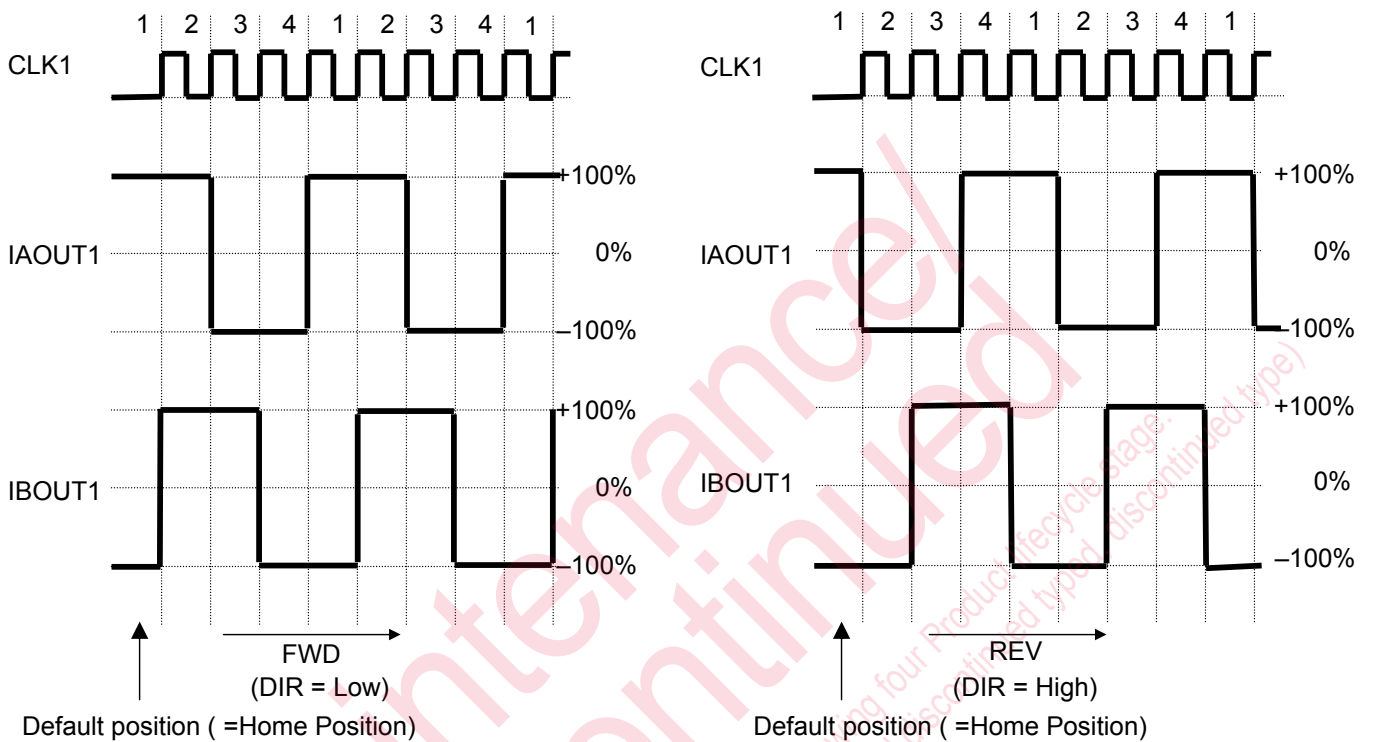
1 2 3 4 1 2 3 4 1

CLK1

IAOUT1

+100%

0%

–100%

IBOUT1

+100%

0%

–100%

FWD
(DIR = Low)

Default position ( =Home Position)

1 2 3 4 1 2 3 4 1

CLK1

IAOUT1

+100%

0%

–100%

IBOUT1

+100%

0%

–100%

REV
(DIR = High)

Default position ( =Home Position)

Maintenance/
Discontinued

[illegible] four Product lifecycle stage.
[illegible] discontinued typed discontinued type)